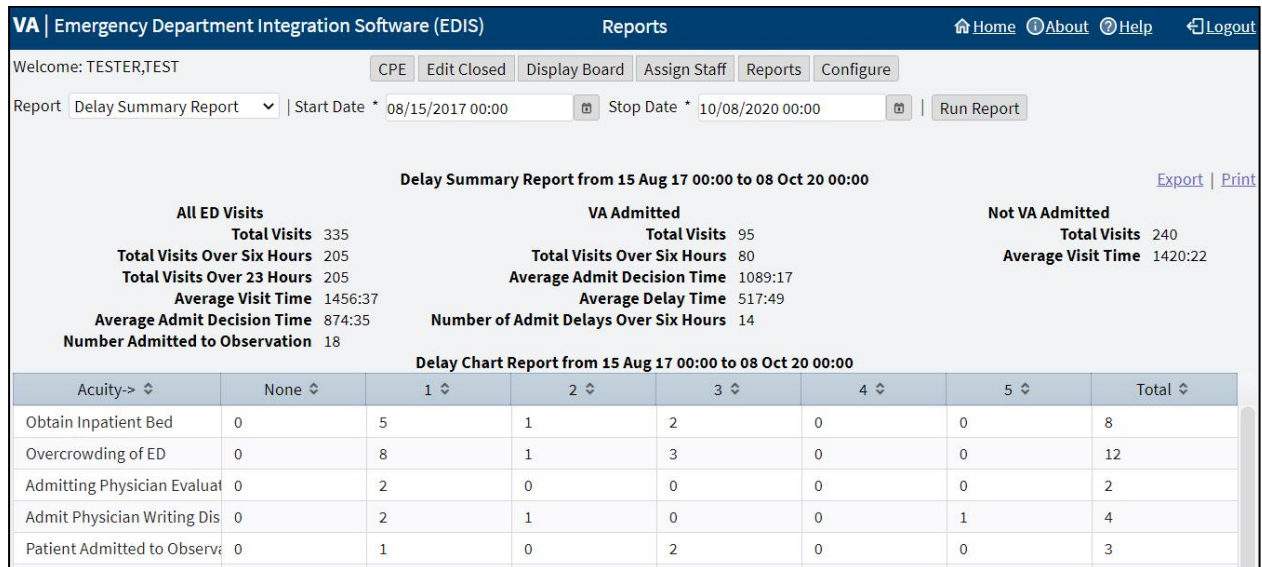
VA | Emergency Department Integration Software (EDIS) Reports Home About Help Logout

Welcome: TESTER,TEST

CPE Edit Closed Display Board Assign Staff Reports Configure

Report Delay Summary Report | Start Date * 08/15/2017 00:00 Stop Date * 10/08/2020 00:00 | Run Report

Delay Summary Report from 15 Aug 17 00:00 to 08 Oct 20 00:00

Export | Print

All ED Visits
Total Visits 335
Total Visits Over Six Hours 205
Total Visits Over 23 Hours 205
Average Visit Time 1456:37
Average Admit Decision Time 874:35
Number Admitted to Observation 18

VA Admitted
Total Visits 95
Total Visits Over Six Hours 80
Average Admit Decision Time 1089:17
Average Delay Time 517:49
Number of Admit Delays Over Six Hours 14

Not VA Admitted
Total Visits 240
Average Visit Time 1420:22

Delay Chart Report from 15 Aug 17 00:00 to 08 Oct 20 00:00

| Acuity-> | None | 1 | 2 | 3 | 4 | 5 | Total |
|---|---|---|---|---|---|---|---|
| Obtain Inpatient Bed | 0 | 5 | 1 | 2 | 0 | 0 | 8 |
| Overcrowding of ED | 0 | 8 | 1 | 3 | 0 | 0 | 12 |
| Admitting Physician Evaluat | 0 | 2 | 0 | 0 | 0 | 0 | 2 |
| Admit Physician Writing Dis | 0 | 2 | 1 | 0 | 0 | 1 | 4 |
| Patient Admitted to Observa | 0 | 1 | 0 | 2 | 0 | 0 | 3 |